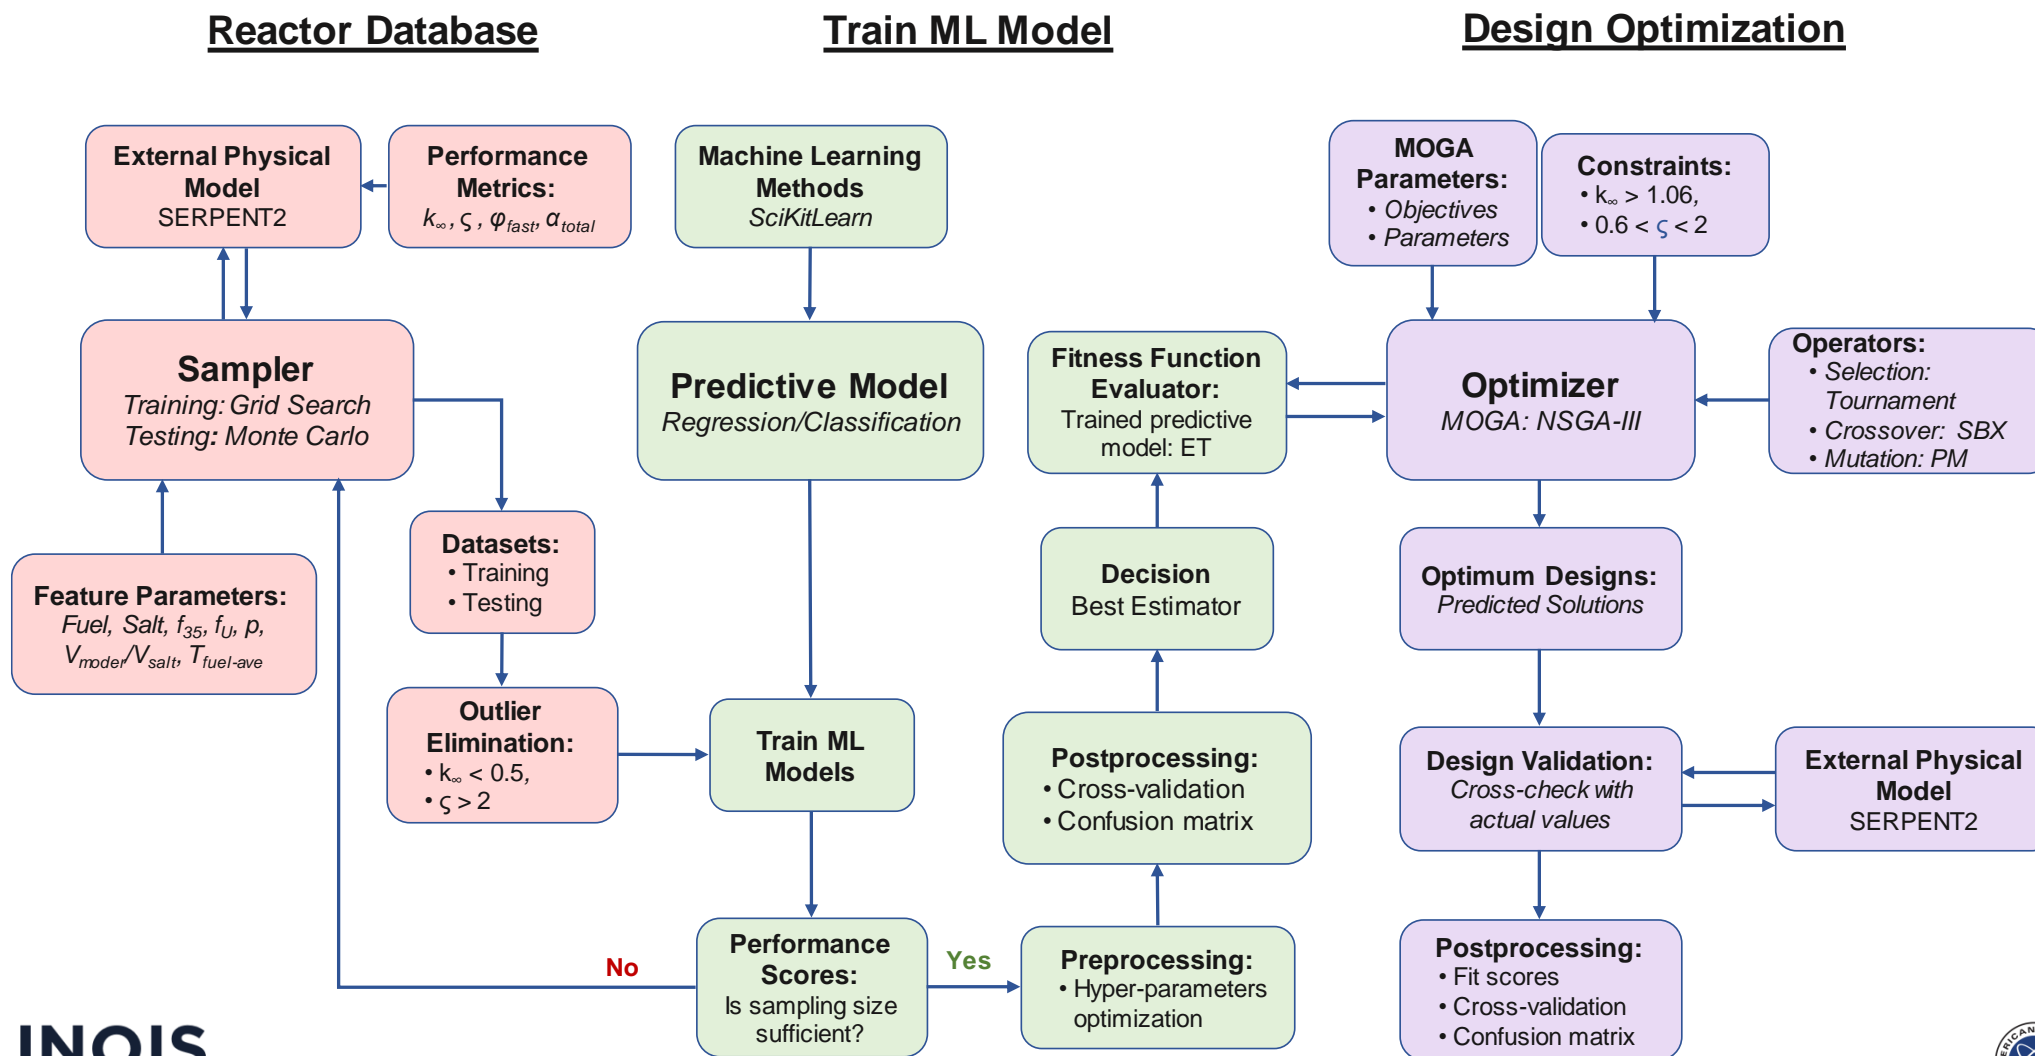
Reactor Database

Train ML Model

Design Optimization

External Physical Model
SERPENT2

Performance Metrics:
$k_\infty$, $\varsigma$, $\varphi_{fast}$, $\alpha_{total}$

Machine Learning Methods
SciKitLearn

MOGA Parameters:
• Objectives
• Parameters

Constraints:
• $k_\infty$ > 1.06,
• 0.6 < $\varsigma$ < 2

Sampler
Training: Grid Search
Testing: Monte Carlo

Predictive Model
Regression/Classification

Fitness Function Evaluator:
Trained predictive model: ET

Optimizer
MOGA: NSGA-III

Operators:
• Selection: Tournament
• Crossover: SBX
• Mutation: PM

Datasets:
• Training
• Testing

Decision
Best Estimator

Optimum Designs:
Predicted Solutions

Feature Parameters:
Fuel, Salt, $f_{35}$, $f_U$, p, $V_{moder}/V_{salt}$, $T_{fuel-ave}$

Outlier Elimination:
• $k_\infty$ < 0.5,
• $\varsigma$ > 2

Train ML Models

Postprocessing:
• Cross-validation
• Confusion matrix

Design Validation:
Cross-check with actual values

External Physical Model
SERPENT2

No

Performance Scores:
Is sampling size sufficient?

Yes

Preprocessing:
• Hyper-parameters optimization

Postprocessing:
• Fit scores
• Cross-validation
• Confusion matrix

INOIS